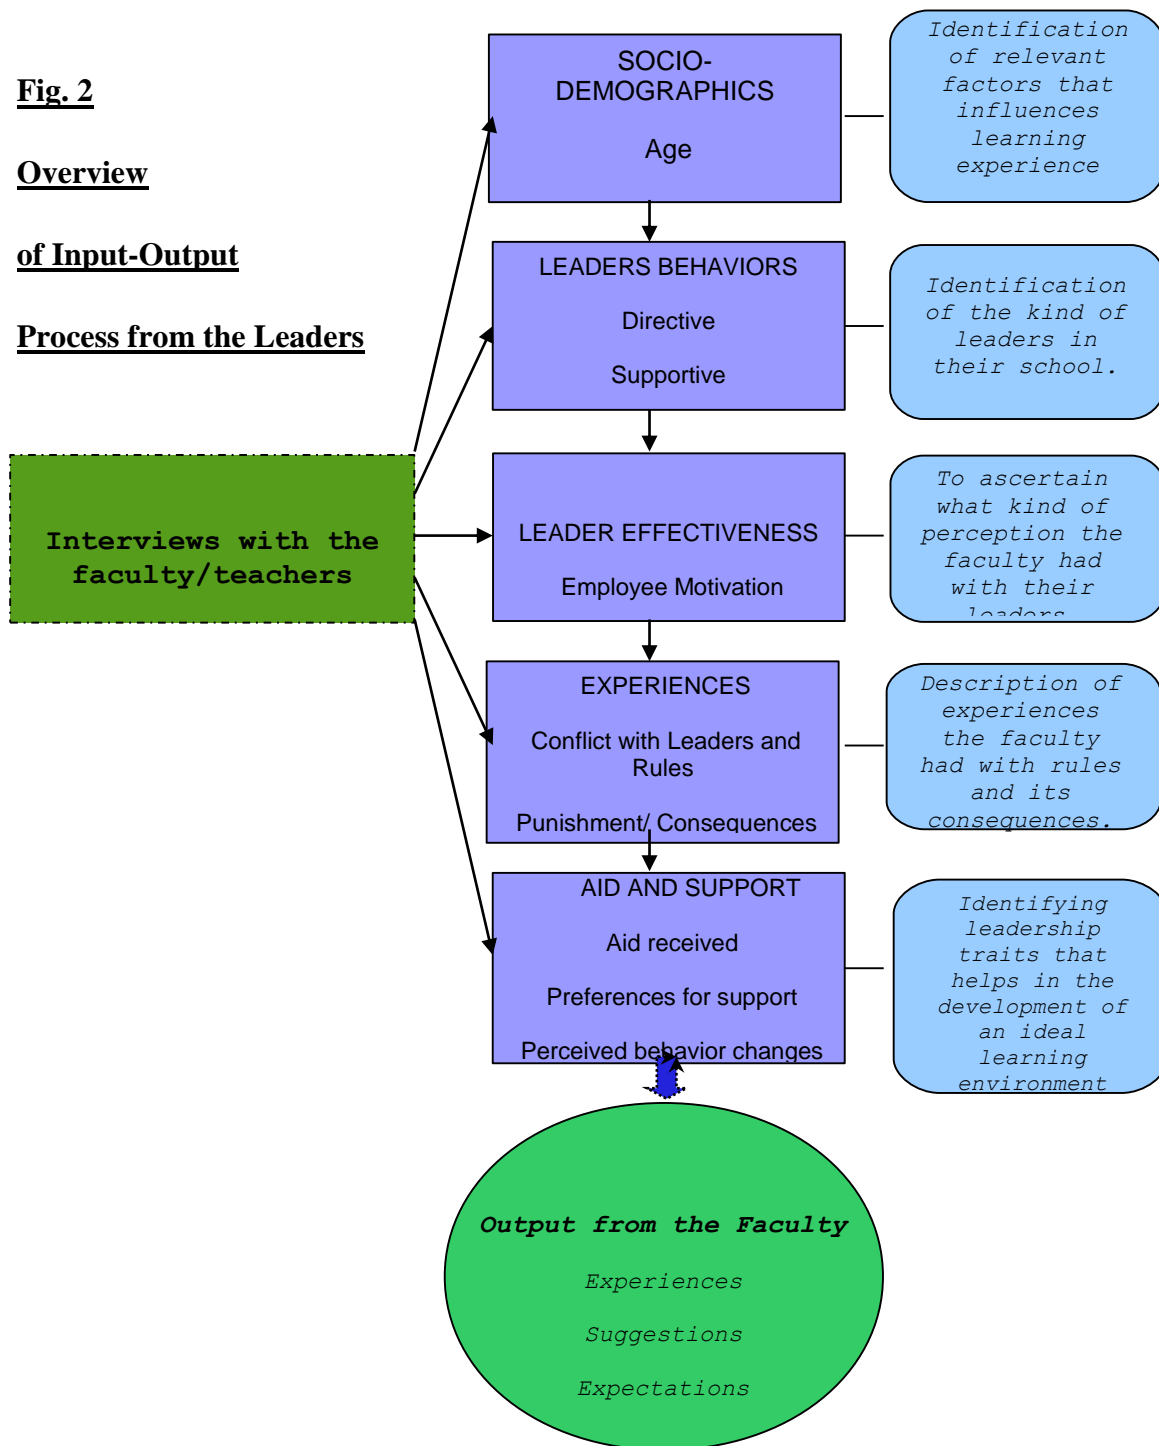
Fig. 2

Overview

of Input-Output

Process from the Leaders

Interviews with the faculty/teachers

SOCIO-DEMOGRAPHICS

Age

Identification of relevant factors that influences learning experience

LEADERS BEHAVIORS

Directive

Supportive

Identification of the kind of leaders in their school.

LEADER EFFECTIVENESS

Employee Motivation

To ascertain what kind of perception the faculty had with their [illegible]

EXPERIENCES

Conflict with Leaders and Rules

Punishment/ Consequences

Description of experiences the faculty had with rules and its consequences.

AID AND SUPPORT

Aid received

Preferences for support

Perceived behavior changes

Identifying leadership traits that helps in the development of an ideal learning environment

Output from the Faculty

Experiences

Suggestions

Expectations